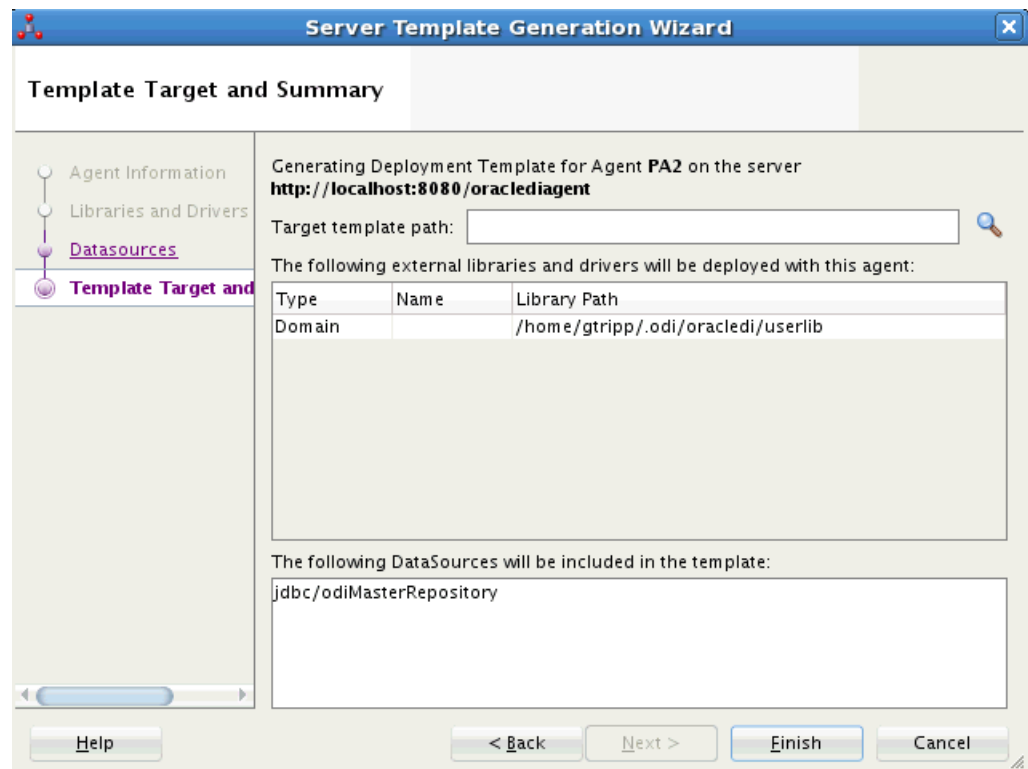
Server Template Generation Wizard

Template Target and Summary

Agent Information
Libraries and Drivers
Datasources
Template Target and

Generating Deployment Template for Agent **PA2** on the server **http://localhost:8080/oraclediagent**

Target template path:

The following external libraries and drivers will be deployed with this agent:

| Type | Name | Library Path |
|---|---|---|
| Domain | | /home/gtripp/.odi/oracledi/userlib |

The following DataSources will be included in the template:

jdbc/odiMasterRepository

Help
< Back
Next >
Finish
Cancel